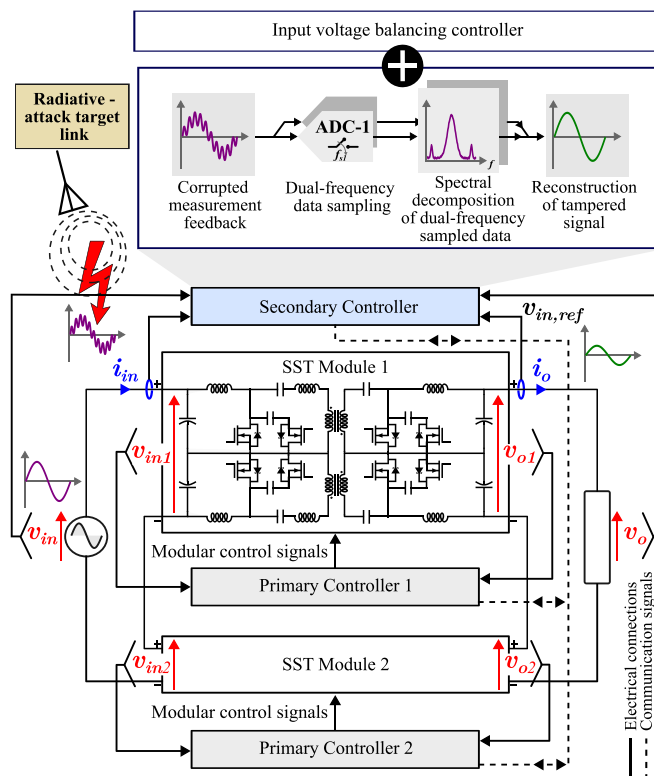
Input voltage balancing controller

Radiative - attack target link

ADC-1

$f_s$

$f$

Corrupted measurement feedback

Dual-frequency data sampling

Spectral decomposition of dual-frequency sampled data

Reconstruction of tampered signal

Secondary Controller

$v_{in,ref}$

$i_{in}$

SST Module 1

$i_o$

$v_{in1}$

$v_{o1}$

$v_{in}$

$v_o$

Modular control signals

Primary Controller 1

$v_{in2}$

SST Module 2

$v_{o2}$

Modular control signals

Primary Controller 2

Electrical connections

Communication signals